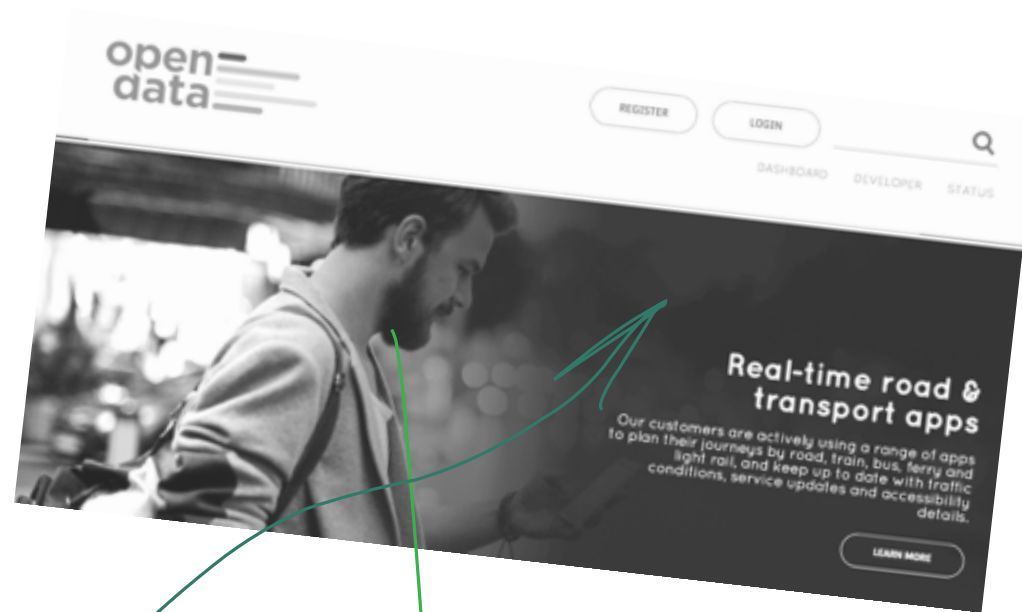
open
data

REGISTER

LOGIN

DASHBOARD DEVELOPER STATUS

Real-time road & transport apps

Our customers are actively using a range of apps to plan their journeys by road, train, bus, ferry and light rail, and keep up to date with traffic conditions, service updates and accessibility details.

LEARN MORE